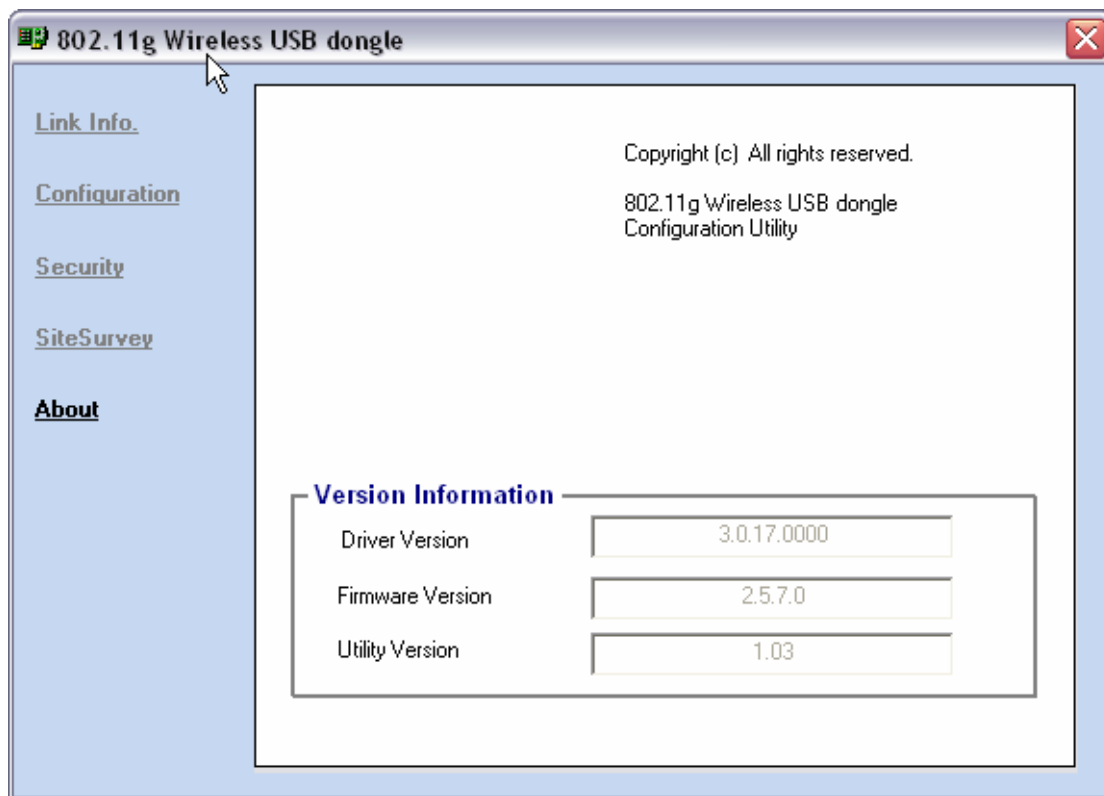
802.11g Wireless USB dongle

Link Info.

Configuration

Security

SiteSurvey

About

Copyright (c) All rights reserved.

802.11g Wireless USB dongle
Configuration Utility

Version Information

Driver Version 3.0.17.0000

Firmware Version 2.5.7.0

Utility Version 1.03